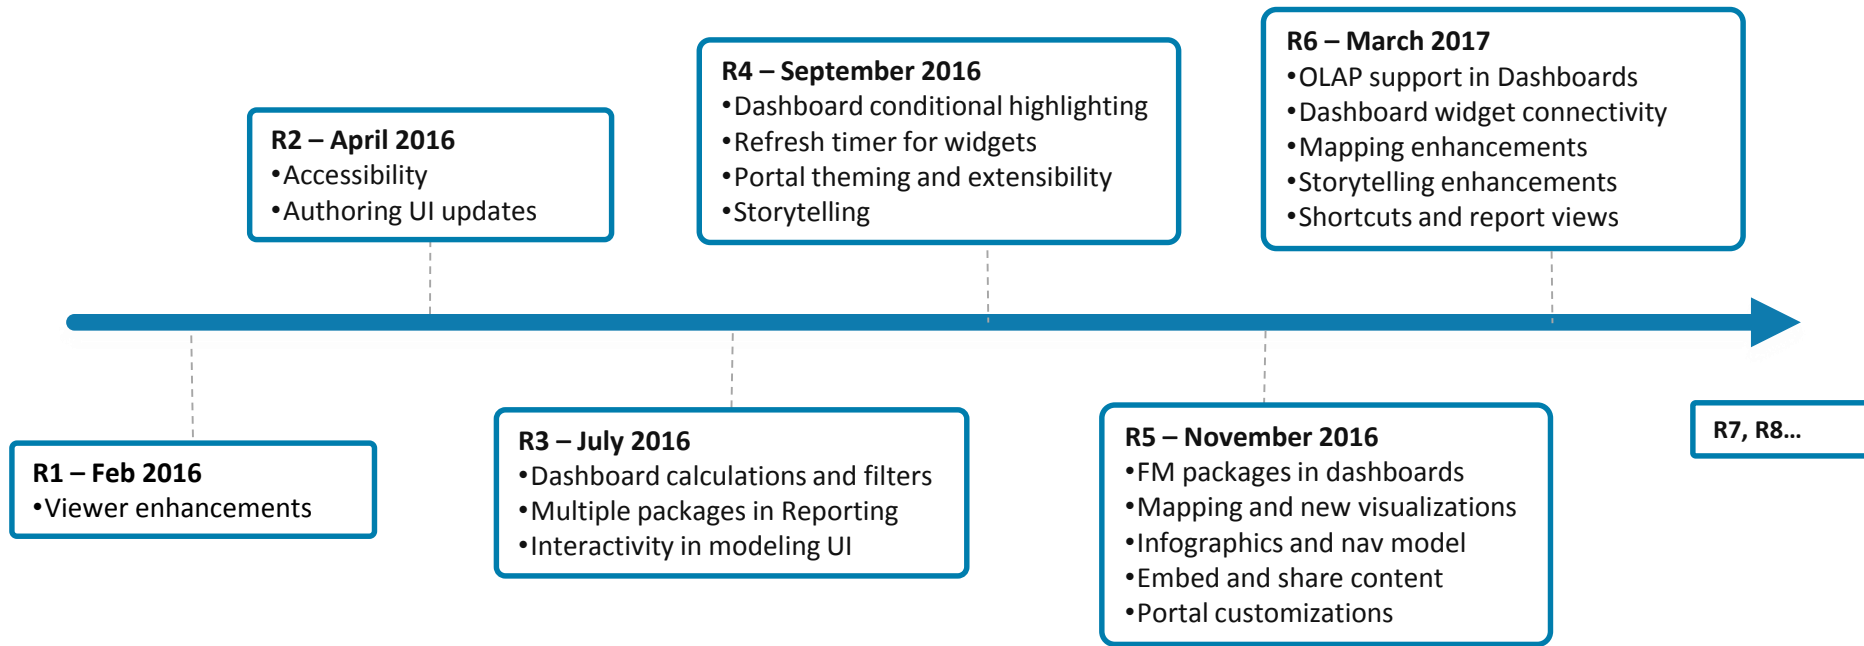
R1 – Feb 2016
•Viewer enhancements

R2 – April 2016
•Accessibility
•Authoring UI updates

R3 – July 2016
•Dashboard calculations and filters
•Multiple packages in Reporting
•Interactivity in modeling UI

R4 – September 2016
•Dashboard conditional highlighting
•Refresh timer for widgets
•Portal theming and extensibility
•Storytelling

R5 – November 2016
•FM packages in dashboards
•Mapping and new visualizations
•Infographics and nav model
•Embed and share content
•Portal customizations

R6 – March 2017
•OLAP support in Dashboards
•Dashboard widget connectivity
•Mapping enhancements
•Storytelling enhancements
•Shortcuts and report views

R7, R8…